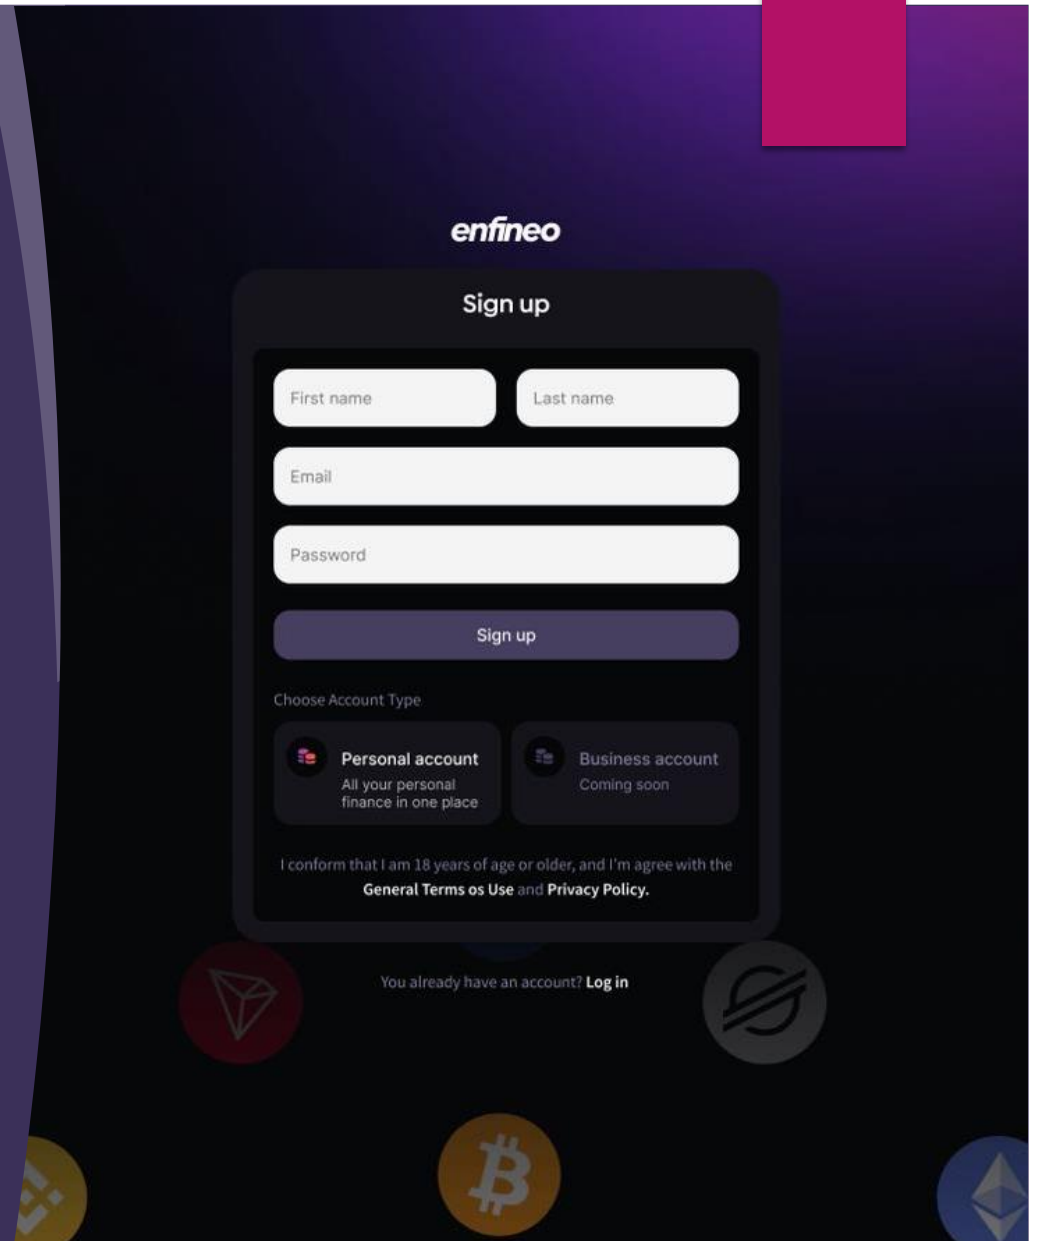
enfineo

Sign up

First name

Last name

Email

Password

Sign up

Choose Account Type

Personal account
All your personal finance in one place

Business account
Coming soon

I conform that I am 18 years of age or older, and I'm agree with the General Terms os Use and Privacy Policy.

You already have an account? Log in